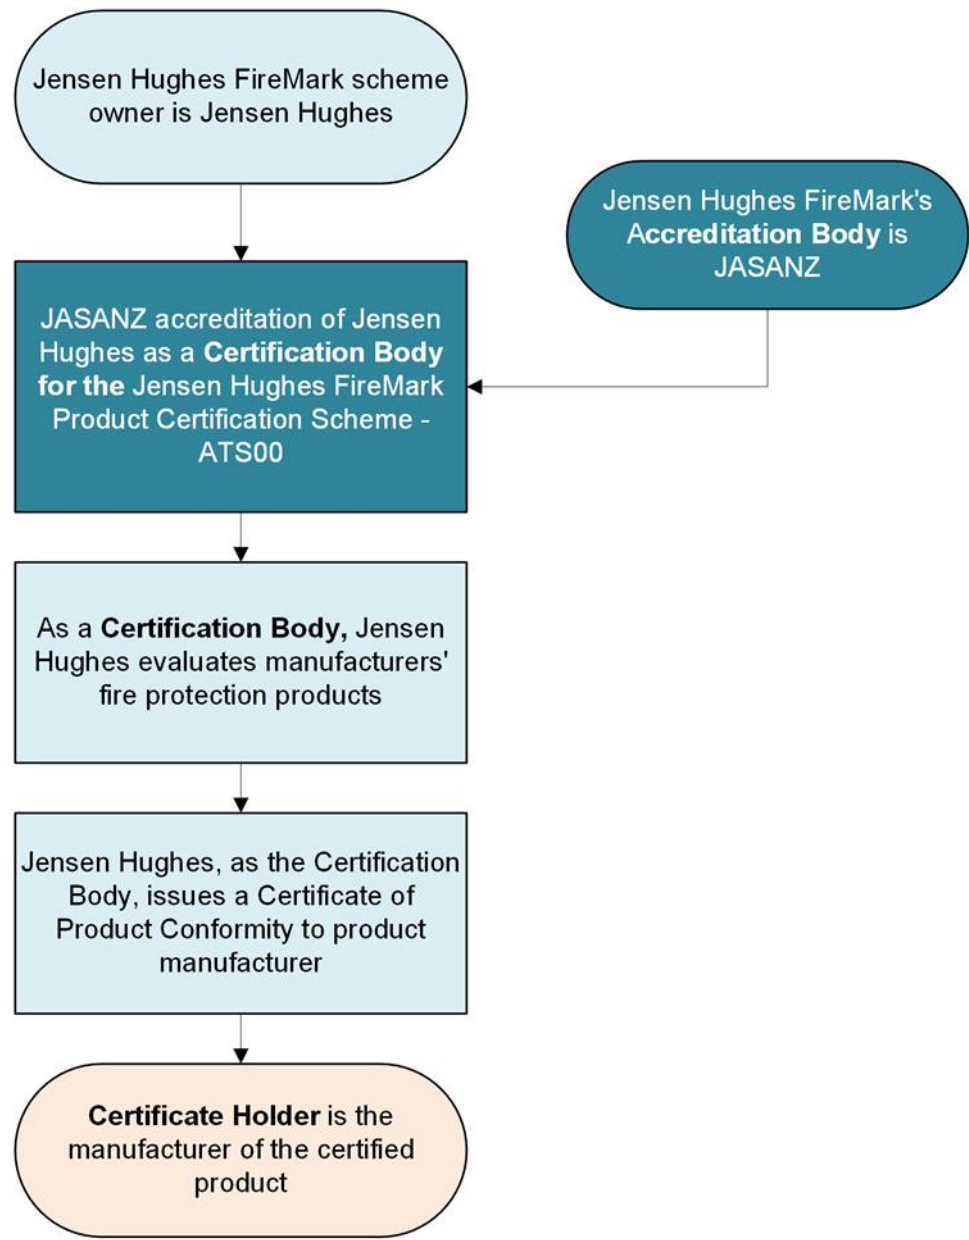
Jensen Hughes FireMark scheme owner is Jensen Hughes

Jensen Hughes FireMark's Accreditation Body is JASANZ

JASANZ accreditation of Jensen Hughes as a Certification Body for the Jensen Hughes FireMark Product Certification Scheme - ATS00

As a Certification Body, Jensen Hughes evaluates manufacturers' fire protection products

Jensen Hughes, as the Certification Body, issues a Certificate of Product Conformity to product manufacturer

Certificate Holder is the manufacturer of the certified product